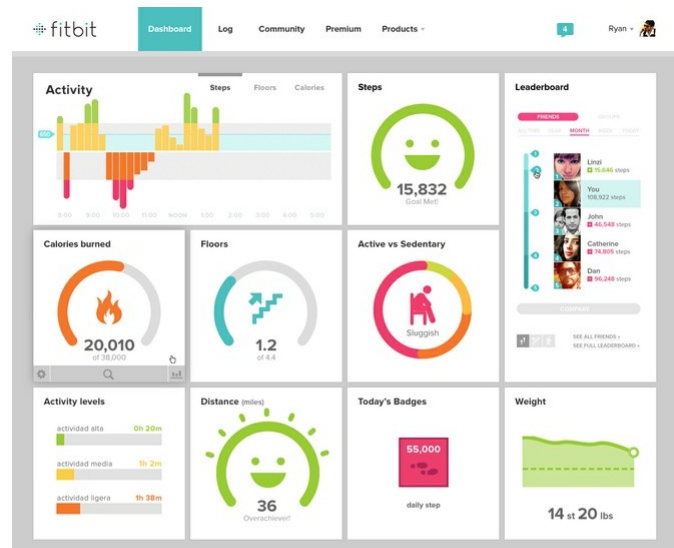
fitbit

Dashboard Log Community Premium Products

4

Ryan

Activity

Steps Floors Calories

650

8:00 9:00 10:00 11:00 NOON 1:00 2:00 3:00 4:00 5:00

Steps

15,832

Goal Met!

Leaderboard

FRIENDS GROUPS

ALL TIME YEAR MONTH WEEK TODAY

1 Linzi 15,646 steps

2 You 108,922 steps

3 John 46,548 steps

4 Catherine 16,548 steps

5 Dan 96,248 steps

COMPARE

SEE ALL FRIENDS ›

SEE FULL LEADERBOARD ›

Calories burned

20,010

of 38,000

Floors

1.2

of 4.4

Active vs Sedentary

Sluggish

Activity levels

actividad alta 0h 20m

actividad media 1h 2m

actividad ligera 1h 38m

Distance (miles)

36

Overachiever!

Today's Badges

55,000

daily step

Weight

14 st 20 lbs